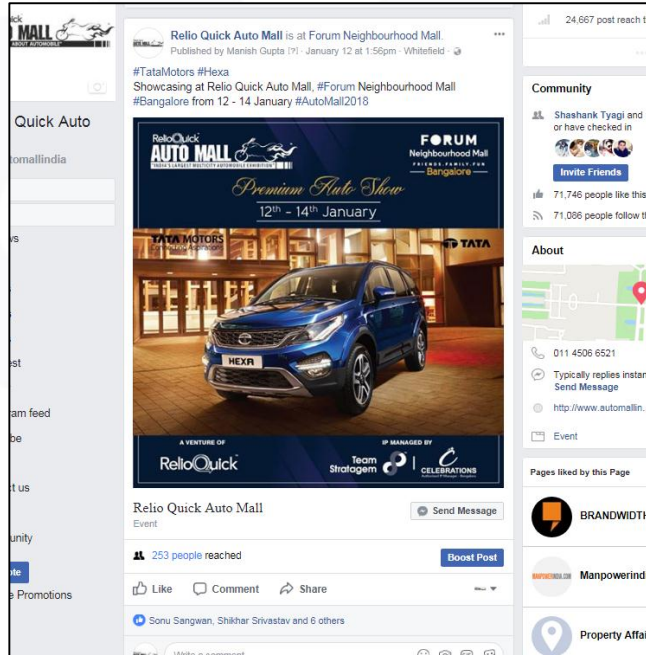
ick
MALL
ABOUT AUTOMOBILE

Quick Auto
tomallindia

vs

est

am feed
be

t us

unity
pte
e Promotions

Relio Quick Auto Mall is at Forum Neighbourhood Mall.
Published by Manish Gupta [?] · January 12 at 1:56pm · Whitefield ·

#TataMotors #Hexa
Showcasing at Relio Quick Auto Mall, #Forum Neighbourhood Mall #Bangalore from 12 - 14 January #AutoMall2018

ReljoQuick AUTO MALL
INDIA'S LARGEST MULTICITY AUTOMOBILE EXHIBITION
FORUM
Neighbourhood Mall
FRIENDS. FAMILY. FUN
Bangalore
Premium Auto Show
$12^{th}$ - $14^{th}$ January
TATA MOTORS
TATA
HEXA
A VENTURE OF
ReljoQuick
IP MANAGED BY
Team Stratagem
CELEBRATIONS

Relio Quick Auto Mall
Event
Send Message

253 people reached
Boost Post

Like Comment Share

Sonu Sangwan, Shikhar Srivastav and 6 others

Write a comment...

24,667 post reach t

Community
Shashank Tyagi and
or have checked in
Invite Friends
71,746 people like this
71,086 people follow t

About
011 4506 6521
Typically replies instan
Send Message
http://www.automallin.
Event

Pages liked by this Page
BRANDWIDTH
Manpowerind
Property Affai